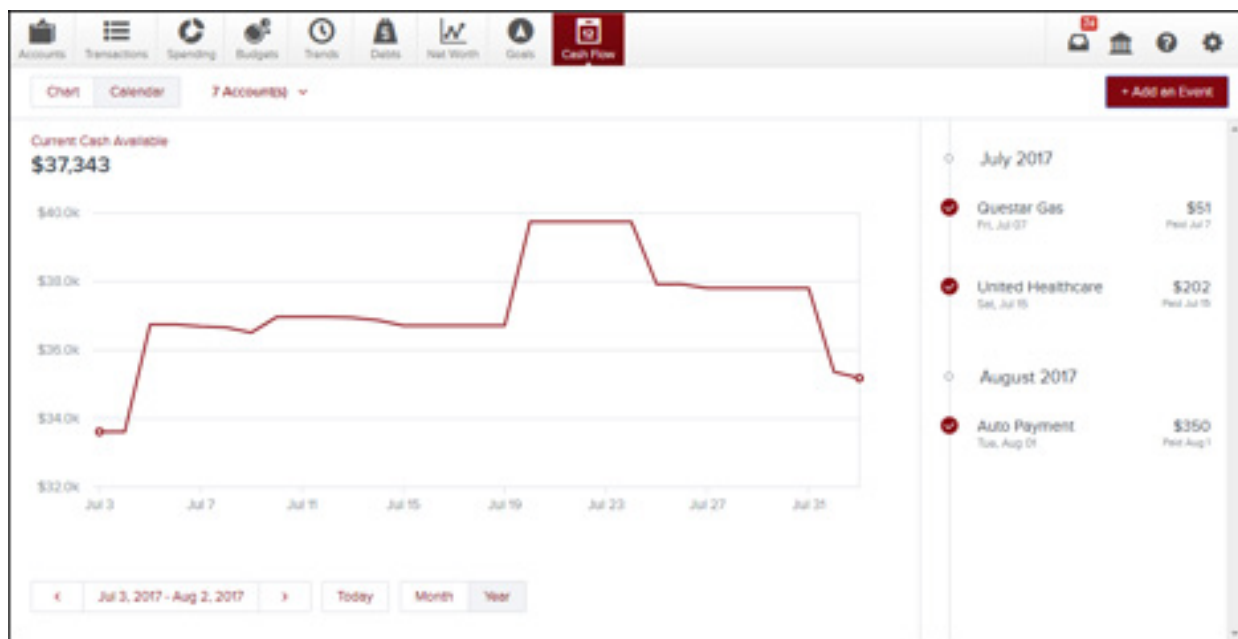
Accounts Transactions Spending Budgets Trends Debts Net Worth Goals Cash Flow

24

Chart Calendar 7 Account(s)

+ Add an Event

Current Cash Available
$37,343

$40.0k
$38.0k
$36.0k
$34.0k
$32.0k

Jul 3 Jul 7 Jul 11 Jul 15 Jul 19 Jul 23 Jul 27 Jul 31

‹ Jul 3, 2017 - Aug 2, 2017 › Today Month Year

July 2017

Questar Gas
Fri, Jul 07
$51
Paid Jul 7

United Healthcare
Sat, Jul 15
$202
Paid Jul 15

August 2017

Auto Payment
Tue, Aug 01
$350
Paid Aug 1